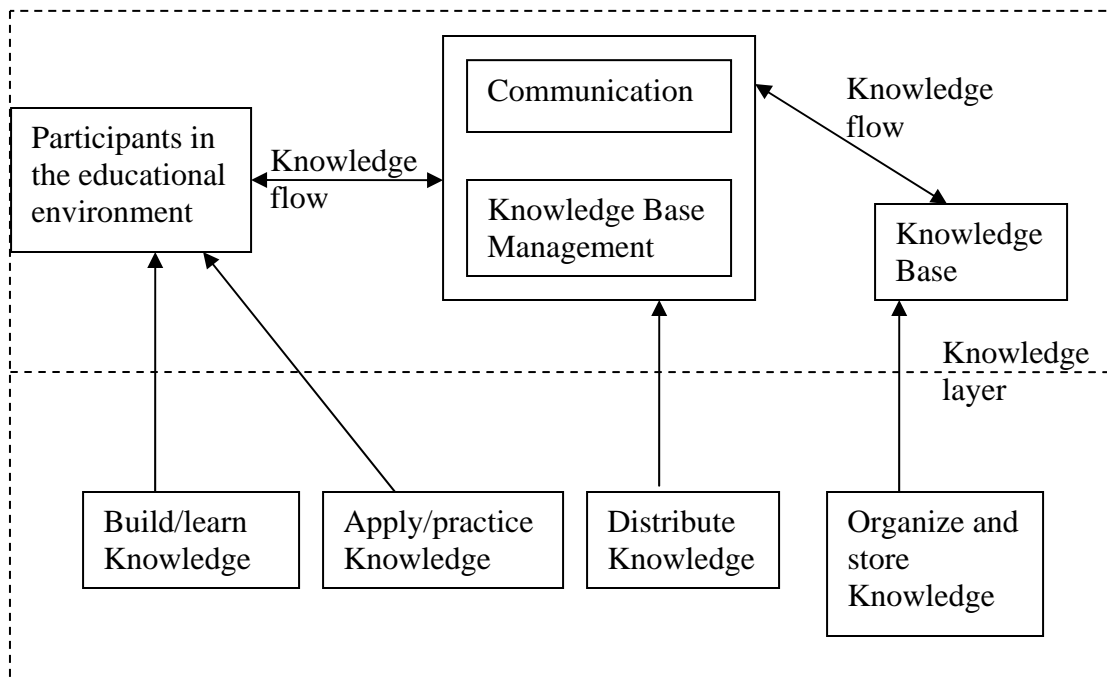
Communication

Knowledge flow

Participants in the educational environment

Knowledge flow

Knowledge Base Management

Knowledge Base

Knowledge layer

Build/learn Knowledge

Apply/practice Knowledge

Distribute Knowledge

Organize and store Knowledge